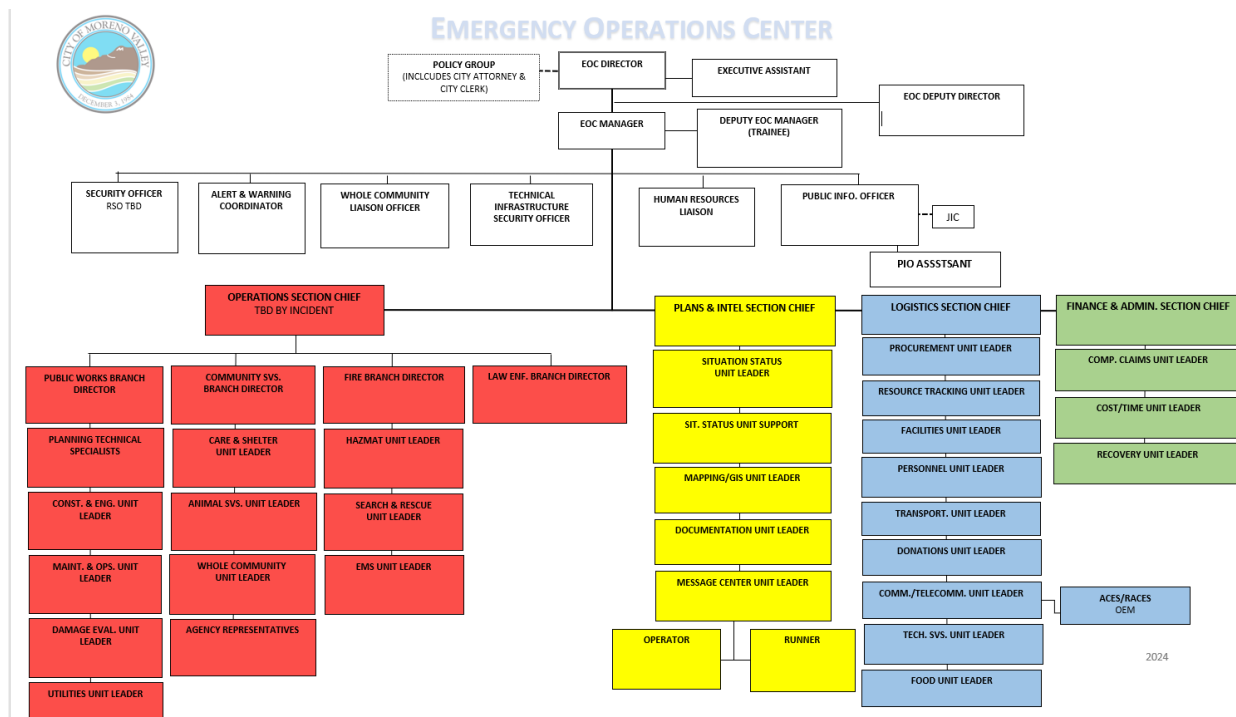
CITY OF MORENO VALLEY
DECEMBER 3, 1984

EMERGENCY OPERATIONS CENTER

POLICY GROUP (INCLCUDES CITY ATTORNEY & CITY CLERK)

EOC DIRECTOR

EXECUTIVE ASSISTANT

EOC DEPUTY DIRECTOR

EOC MANAGER

DEPUTY EOC MANAGER (TRAINEE)

SECURITY OFFICER
RSO TBD

ALERT & WARNING COORDINATOR

WHOLE COMMUNITY LIAISON OFFICER

TECHNICAL INFRASTRUCTURE SECURITY OFFICER

HUMAN RESOURCES LIAISON

PUBLIC INFO. OFFICER

JIC

PIO ASSSTSANT

OPERATIONS SECTION CHIEF
TBD BY INCIDENT

PUBLIC WORKS BRANCH DIRECTOR

PLANNING TECHNICAL SPECIALISTS

CONST. & ENG. UNIT LEADER

MAINT. & OPS. UNIT LEADER

DAMAGE EVAL. UNIT LEADER

UTILITIES UNIT LEADER

COMMUNITY SVS. BRANCH DIRECTOR

CARE & SHELTER UNIT LEADER

ANIMAL SVS. UNIT LEADER

WHOLE COMMUNITY UNIT LEADER

AGENCY REPRESENTATIVES

FIRE BRANCH DIRECTOR

HAZMAT UNIT LEADER

SEARCH & RESCUE UNIT LEADER

EMS UNIT LEADER

LAW ENF. BRANCH DIRECTOR

PLANS & INTEL SECTION CHIEF

SITUATION STATUS UNIT LEADER

SIT. STATUS UNIT SUPPORT

MAPPING/GIS UNIT LEADER

DOCUMENTATION UNIT LEADER

MESSAGE CENTER UNIT LEADER

OPERATOR

RUNNER

LOGISTICS SECTION CHIEF

PROCUREMENT UNIT LEADER

RESOURCE TRACKING UNIT LEADER

FACILITIES UNIT LEADER

PERSONNEL UNIT LEADER

TRANSPORT. UNIT LEADER

DONATIONS UNIT LEADER

COMM./TELECOMM. UNIT LEADER

ACES/RACES
OEM

TECH. SVS. UNIT LEADER

FOOD UNIT LEADER

FINANCE & ADMIN. SECTION CHIEF

COMP. CLAIMS UNIT LEADER

COST/TIME UNIT LEADER

RECOVERY UNIT LEADER

2024